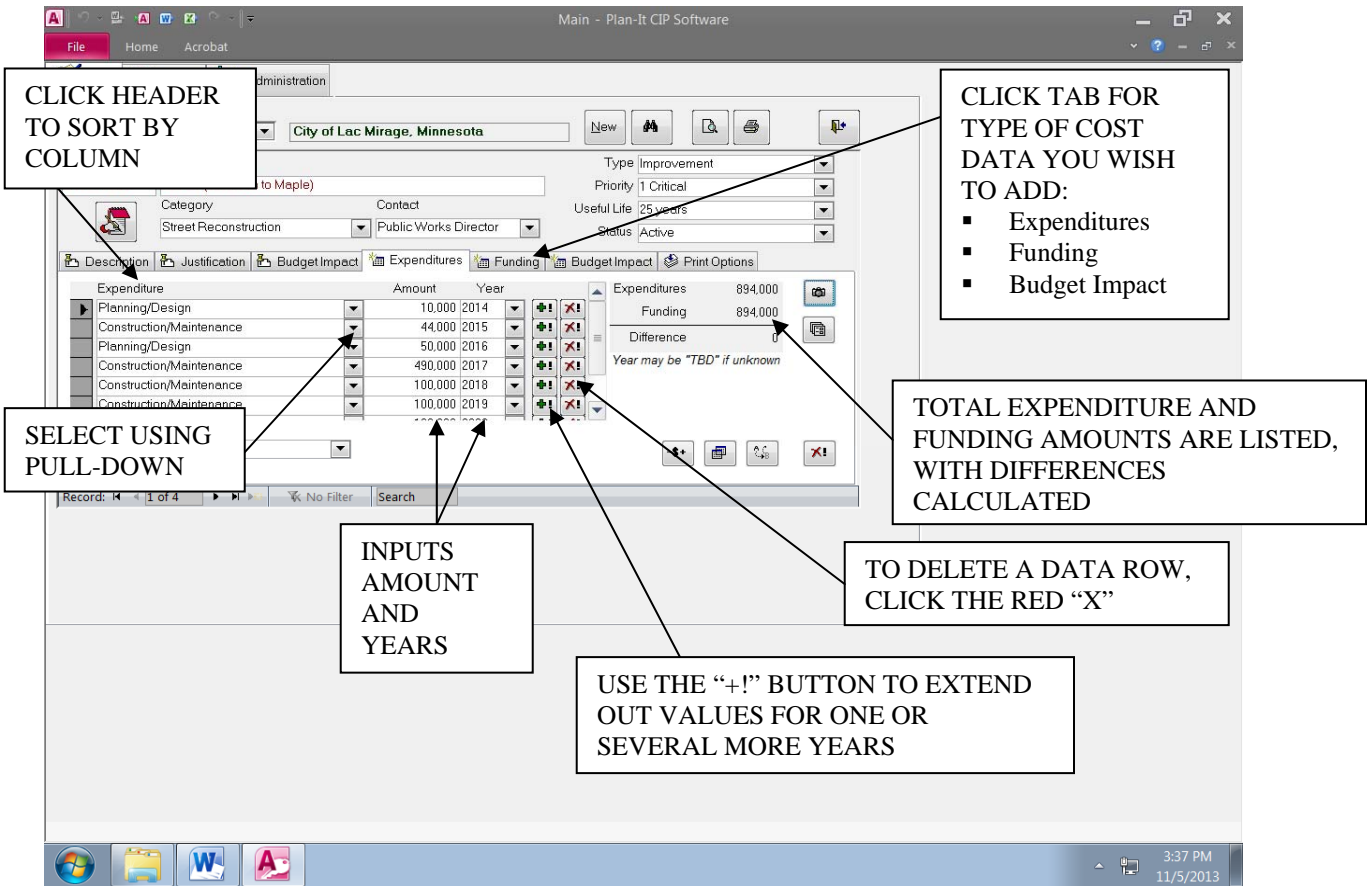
Main - Plan-It CIP Software

File Home Acrobat

Administration

CLICK HEADER TO SORT BY COLUMN

City of Lac Mirage, Minnesota

New

CLICK TAB FOR TYPE OF COST DATA YOU WISH TO ADD:
▪ Expenditures
▪ Funding
▪ Budget Impact

Type Improvement
Priority 1 Critical
Useful Life 25 years
Status Active

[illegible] to Maple)

Category
Street Reconstruction

Contact
Public Works Director

Description | Justification | Budget Impact | Expenditures | Funding | Budget Impact | Print Options

| Expenditure | Amount | Year |
|---|---|---|
| Planning/Design | 10,000 | 2014 |
| Construction/Maintenance | 44,000 | 2015 |
| Planning/Design | 50,000 | 2016 |
| Construction/Maintenance | 490,000 | 2017 |
| Construction/Maintenance | 100,000 | 2018 |
| Construction/Maintenance | 100,000 | 2019 |

Expenditures 894,000
Funding 894,000
Difference 0
Year may be "TBD" if unknown

SELECT USING PULL-DOWN

TOTAL EXPENDITURE AND FUNDING AMOUNTS ARE LISTED, WITH DIFFERENCES CALCULATED

Record: 1 of 4 No Filter Search

INPUTS AMOUNT AND YEARS

TO DELETE A DATA ROW, CLICK THE RED "X"

USE THE "+!" BUTTON TO EXTEND OUT VALUES FOR ONE OR SEVERAL MORE YEARS

3:37 PM
11/5/2013